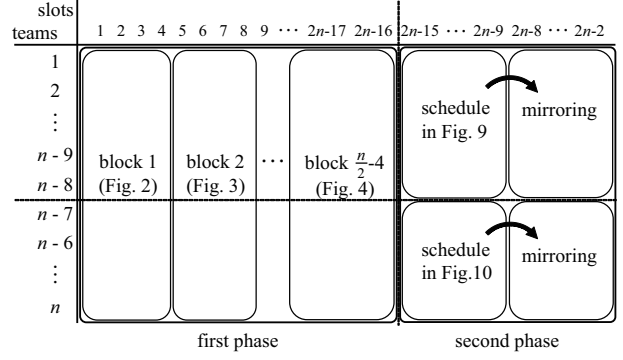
slots
teams

1 2 3 4 5 6 7 8 9 $\cdots$ $2n$-17 $2n$-16 $2n$-15 $\cdots$ $2n$-9 $2n$-8 $\cdots$ $2n$-2

1
2
$\vdots$
$n$ - 9
$n$ - 8
$n$ - 7
$n$ - 6
$\vdots$
$n$

block 1 (Fig. 2)

block 2 (Fig. 3)

$\cdots$

block $\frac{n}{2}$-4 (Fig. 4)

schedule in Fig. 9

mirroring

schedule in Fig.10

mirroring

first phase

second phase